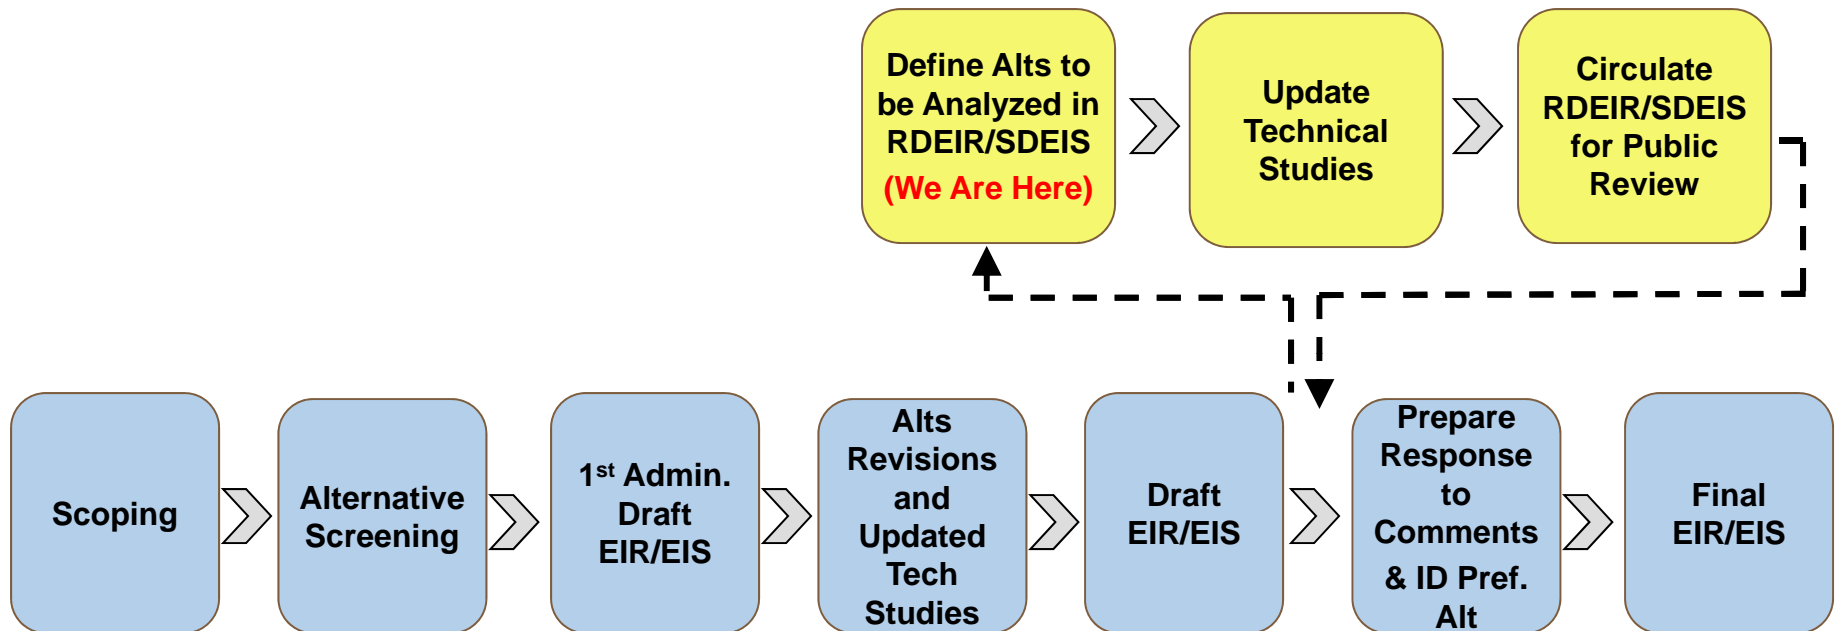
Define Alts to be Analyzed in RDEIR/SDEIS (We Are Here)

Update Technical Studies

Circulate RDEIR/SDEIS for Public Review

Scoping

Alternative Screening

1$^{st}$ Admin. Draft EIR/EIS

Alts Revisions and Updated Tech Studies

Draft EIR/EIS

Prepare Response to Comments & ID Pref. Alt

Final EIR/EIS